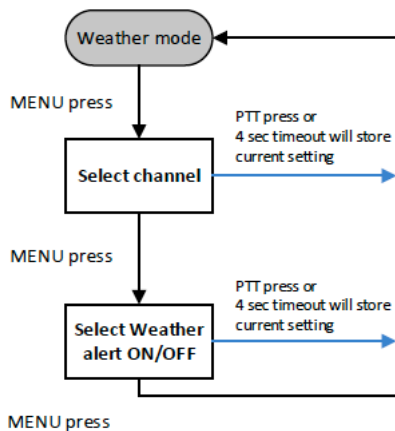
Weather mode

MENU press

PTT press or 4 sec timeout will store current setting

Select channel

MENU press

PTT press or 4 sec timeout will store current setting

Select Weather alert ON/OFF

MENU press